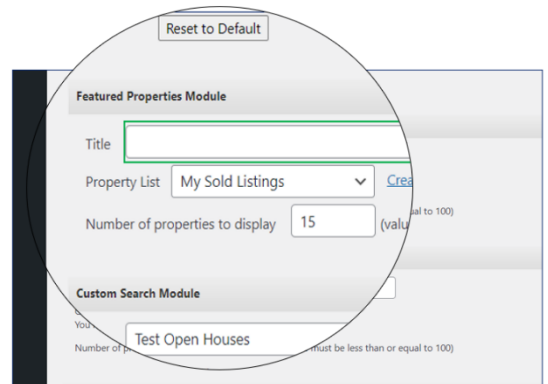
Reset to Default

Featured Properties Module

Title

Property List My Sold Listings Crea

Number of properties to display 15 (valu

ual to 100)

Custom Search Module

You

Test Open Houses

Number of p must be less than or equal to 100)